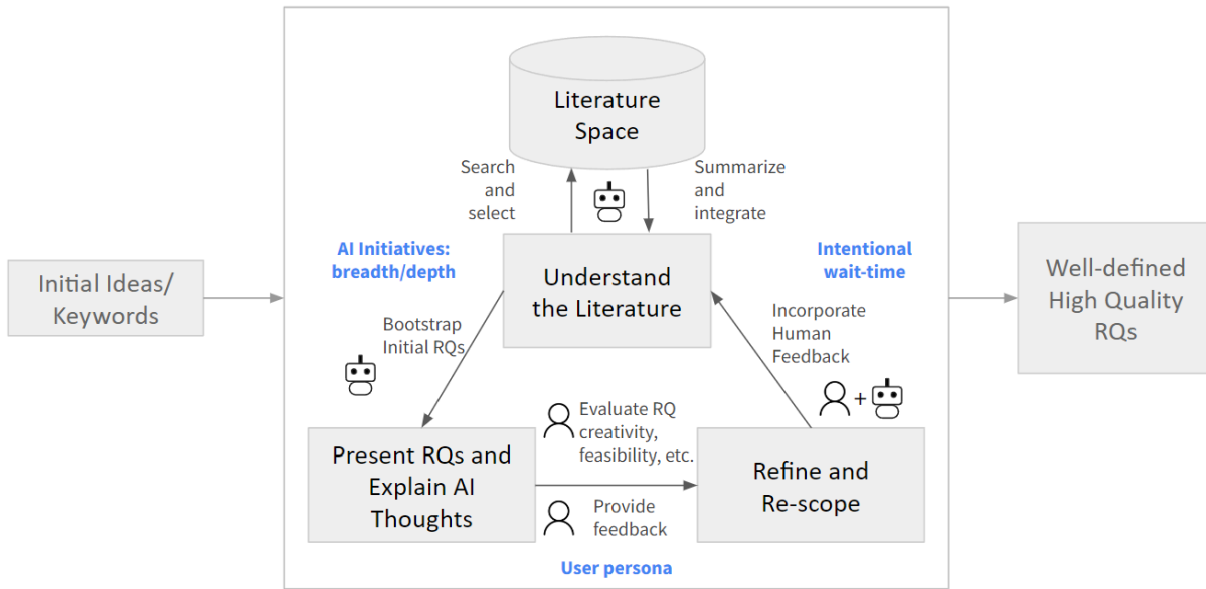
Initial Ideas/ Keywords

Literature Space

Search and select

Summarize and integrate

AI Initiatives: breadth/depth

Understand the Literature

Intentional wait-time

Bootstrap Initial RQs

Incorporate Human Feedback

+

Evaluate RQ creativity, feasibility, etc.

Present RQs and Explain AI Thoughts

Refine and Re-scope

Provide feedback

User persona

Well-defined High Quality RQs